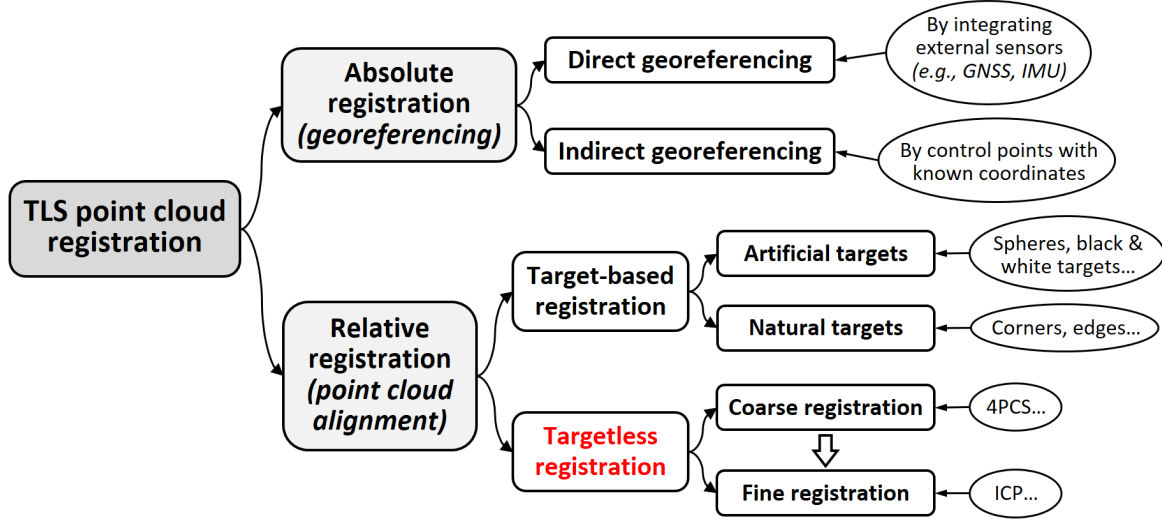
TLS point cloud registration

Absolute registration (georeferencing)

Direct georeferencing

By integrating external sensors (e.g., GNSS, IMU)

Indirect georeferencing

By control points with known coordinates

Relative registration (point cloud alignment)

Target-based registration

Artificial targets

Spheres, black & white targets...

Natural targets

Corners, edges...

Targetless registration

Coarse registration

4PCS...

Fine registration

ICP...